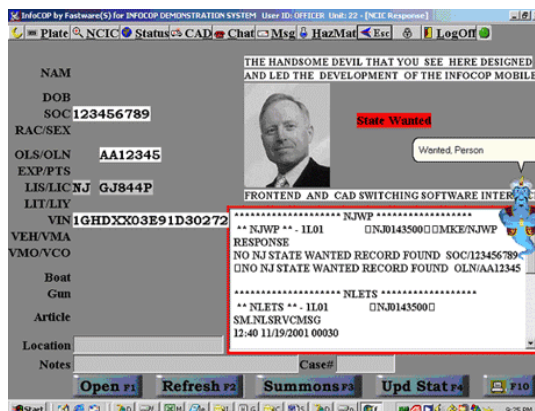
InfoCOP by Fastware(S) for INFOCOP DEMONSTRATION SYSTEM User ID: OFFICER Unit: 22 - [NCIC Response]

Plate NCIC Status CAD Chat Msg HazMat Esc LogOff

NAM
DOB
SOC 123456789
RAC/SEX
OLS/OLN AA12345
EXP/PTS
LIS/LIC NJ GJ844P
LIT/LIY
VIN 1GHDXX03E91D30272
VEH/VMA
VMO/VCO
Boat
Gun
Article
Location
Notes

THE HANDSOME DEVIL THAT YOU SEE HERE DESIGNED AND LED THE DEVELOPMENT OF THE INFOCOP MOBILE

State Wanted

Wanted, Person

FRONTEND AND CAD SWITCHING SOFTWARE INTER

******************** NJWP ********************
** NJWP ** - 1L01 NJ0143500 MKE/NJWP
RESPONSE
NO NJ STATE WANTED RECORD FOUND SOC/123456789
NO NJ STATE WANTED RECORD FOUND OLN/AA12345

******************** NLETS ********************
** NLETS ** - 1L01 NJ0143500
SM.NLSRVCMSG
12:40 11/19/2001 00030

Case#

Open F1 Refresh F2 Summons F3 Upd Stat F4 F10

Start